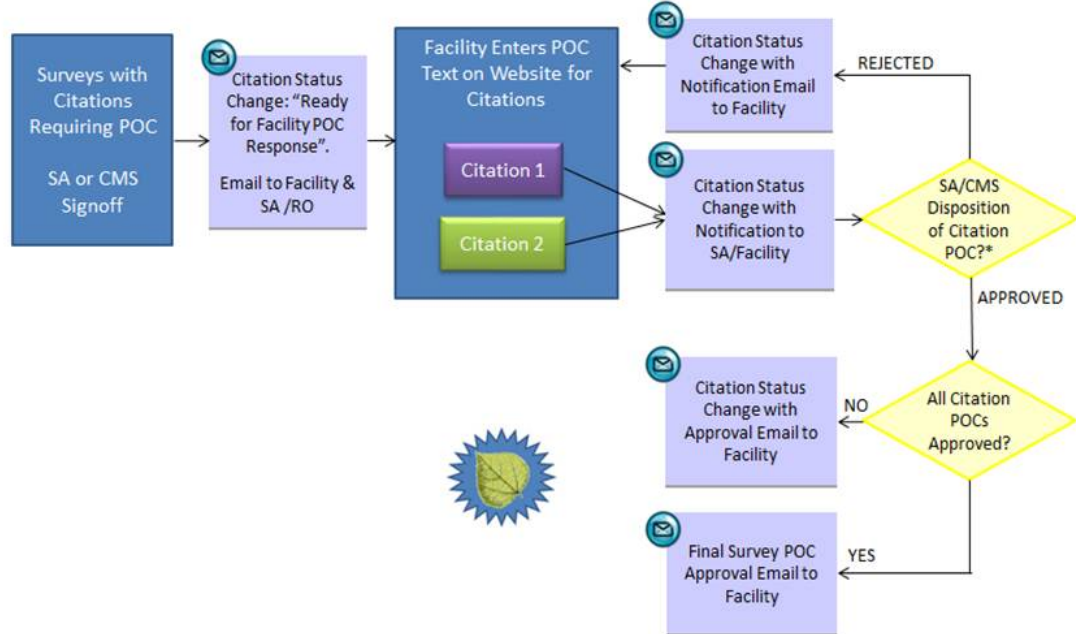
Surveys with Citations Requiring POC

SA or CMS Signoff

Citation Status Change: "Ready for Facility POC Response".

Email to Facility & SA /RO

Facility Enters POC Text on Website for Citations

Citation 1

Citation 2

Citation Status Change with Notification Email to Facility

REJECTED

Citation Status Change with Notification to SA/Facility

SA/CMS Disposition of Citation POC?*

APPROVED

Citation Status Change with Approval Email to Facility

NO

All Citation POCs Approved?

Final Survey POC Approval Email to Facility

YES